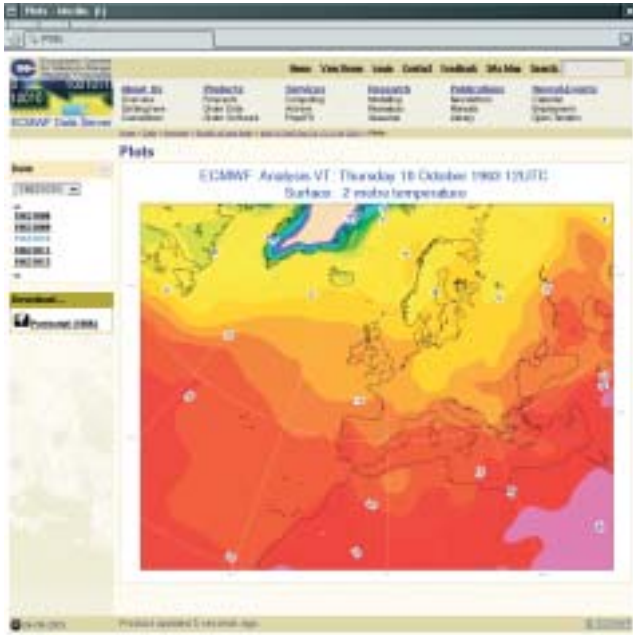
Plots - Mozilla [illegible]

ECMWF Data Server

Home View Home Login Contact Feedback Site Map Search

About Us
Overview
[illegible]
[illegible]

Products
Forecasts
Order Data
Order Software

Services
Computing
Archive
PrepIFS

Research
Modelling
Reanalysis
Seasonal

Publications
Newsletters
Manuals
Library

News&Events
Calendar
Employment
Open Tenders

Plots

Date

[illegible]

Download...

Postscript ([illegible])

ECMWF Analysis VT: Thursday 16 October 1980 12UTC
Surface: 2 metre temperature

Product updated 5 seconds ago